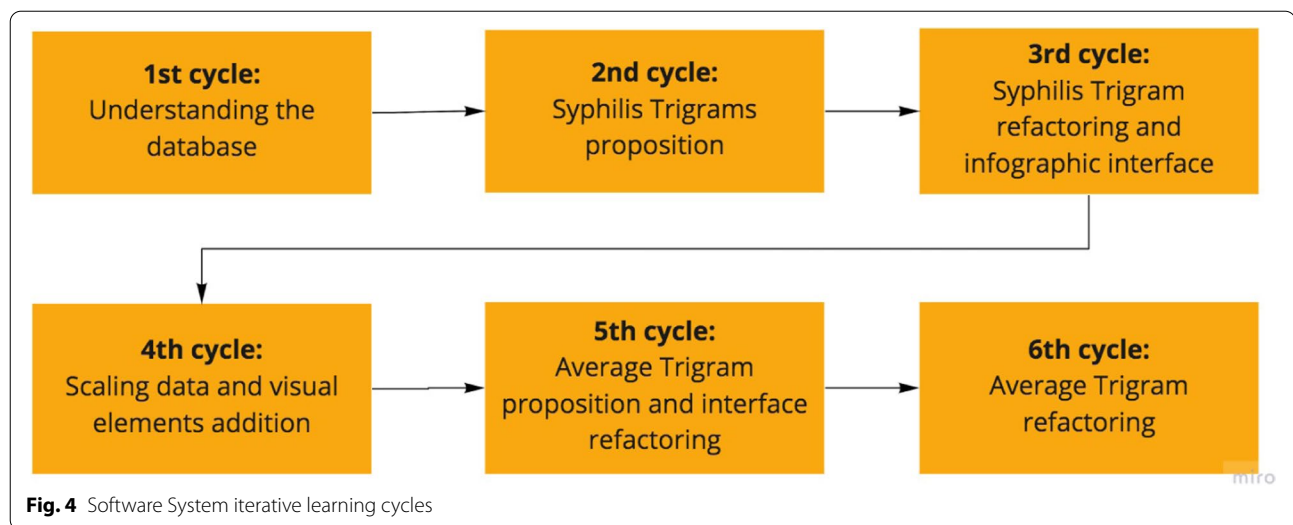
1st cycle:
Understanding the database

2nd cycle:
Syphilis Trigrams proposition

3rd cycle:
Syphilis Trigram refactoring and infographic interface

4th cycle:
Scaling data and visual elements addition

5th cycle:
Average Trigram proposition and interface refactoring

6th cycle:
Average Trigram refactoring

miro

Fig. 4 Software System iterative learning cycles